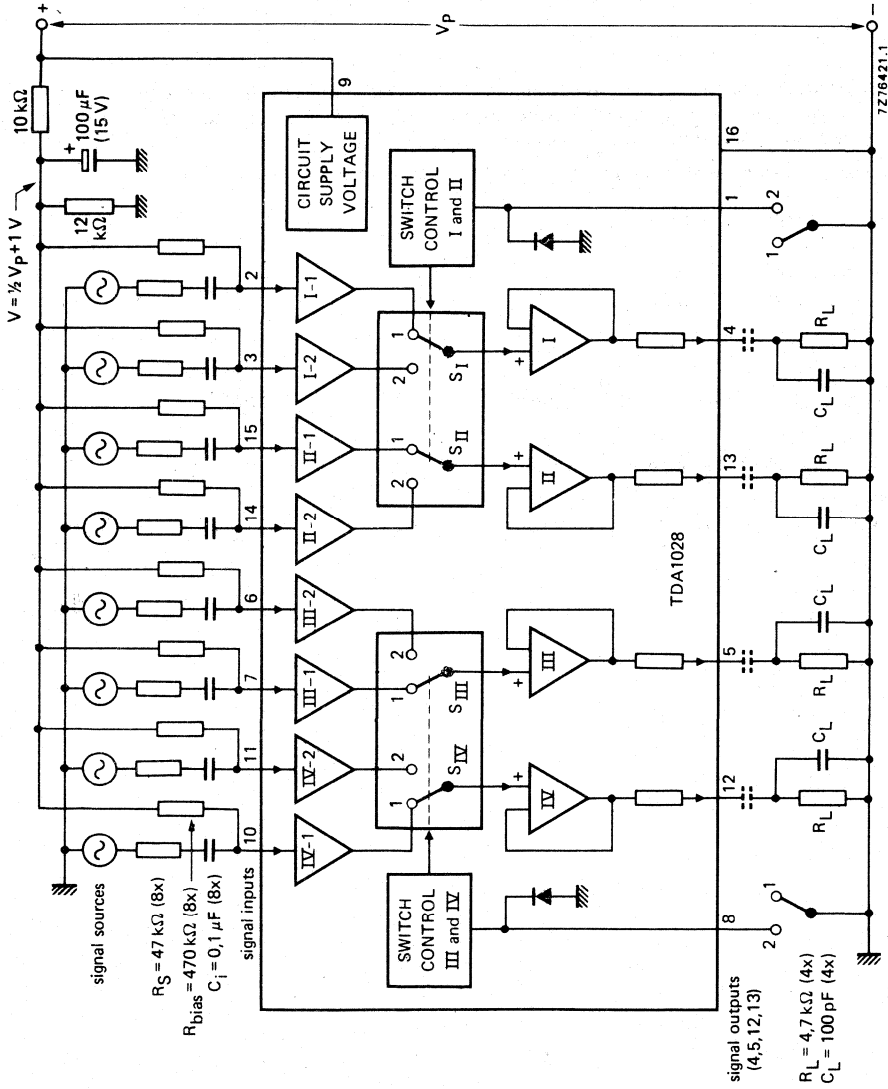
+
$V_P$
−
7Z78421.1
10 kΩ
100 µF (15 V)
+
12 kΩ
$V = \frac{1}{2} V_P + 1 V$
9
CIRCUIT SUPPLY VOLTAGE
16
SWITCH CONTROL I and II
1
2
1
2
I-1
3
I-2
1
2
$S_I$
+
I
4
$R_L$
$C_L$
15
II-1
1
2
$S_{II}$
+
II
13
$R_L$
$C_L$
14
II-2
2
TDA1028
6
III-2
2
1
$S_{III}$
+
III
5
$C_L$
$R_L$
7
III-1
11
IV-2
2
1
$S_{IV}$
+
IV
12
$C_L$
$R_L$
10
IV-1
SWITCH CONTROL III and IV
8
2
1
signal sources
$R_S = 47 k\Omega$ (8x)
$R_{bias} = 470 k\Omega$ (8x)
$C_i = 0,1 \mu F$ (8x)
signal inputs
signal outputs (4,5,12,13)
$R_L = 4,7 k\Omega$ (4x)
$C_L = 100 pF$ (4x)